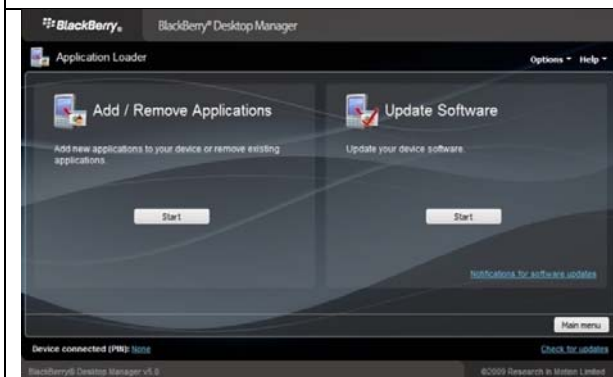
BlackBerry.

BlackBerry® Desktop Manager

Application Loader

Options ▾ Help ▾

Add / Remove Applications

Add new applications to your device or remove existing applications.

Start

Update Software

Update your device software.

Start

Notifications for software updates

Main menu

Device connected (PIN): None

Check for updates

BlackBerry® Desktop Manager v5.0

©2009 Research In Motion Limited